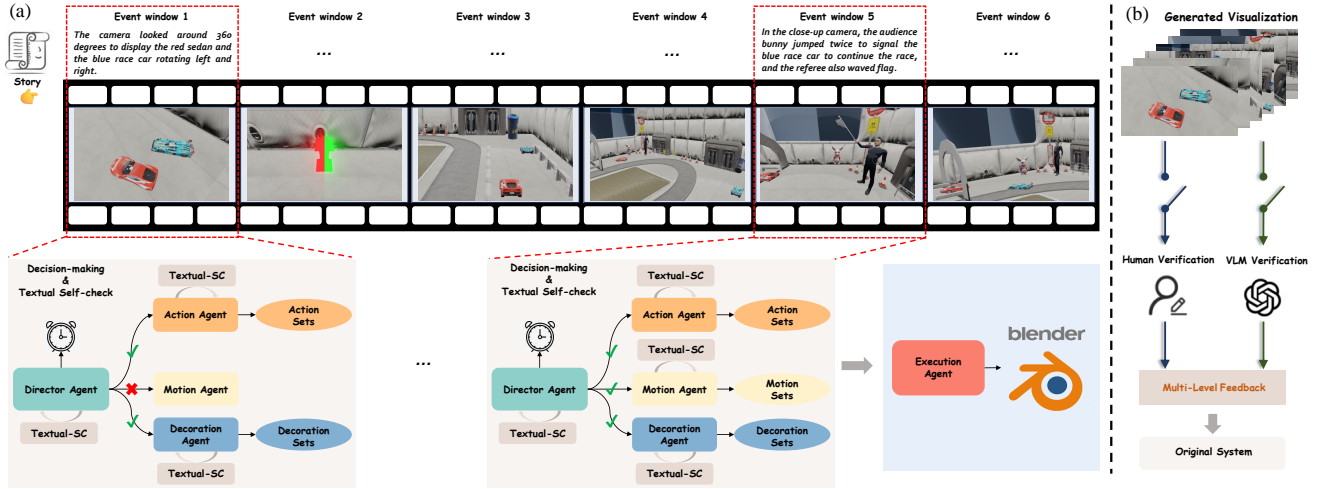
(a)

Story

Event window 1

The camera looked around 360 degrees to display the red sedan and the blue race car rotating left and right.

Event window 2

...

Event window 3

...

Event window 4

...

Event window 5

In the close-up camera, the audience bunny jumped twice to signal the blue race car to continue the race, and the referee also waved flag.

Event window 6

...

Decision-making & Textual Self-check

Textual-SC

Action Agent

Action Sets

Director Agent

Motion Agent

Textual-SC

Decoration Agent

Decoration Sets

Textual-SC

...

Decision-making & Textual Self-check

Textual-SC

Action Agent

Action Sets

Textual-SC

Director Agent

Motion Agent

Motion Sets

Textual-SC

Decoration Agent

Decoration Sets

Textual-SC

Execution Agent

blender

(b)

Generated Visualization

Human Verification

VLM Verification

Multi-Level Feedback

Original System